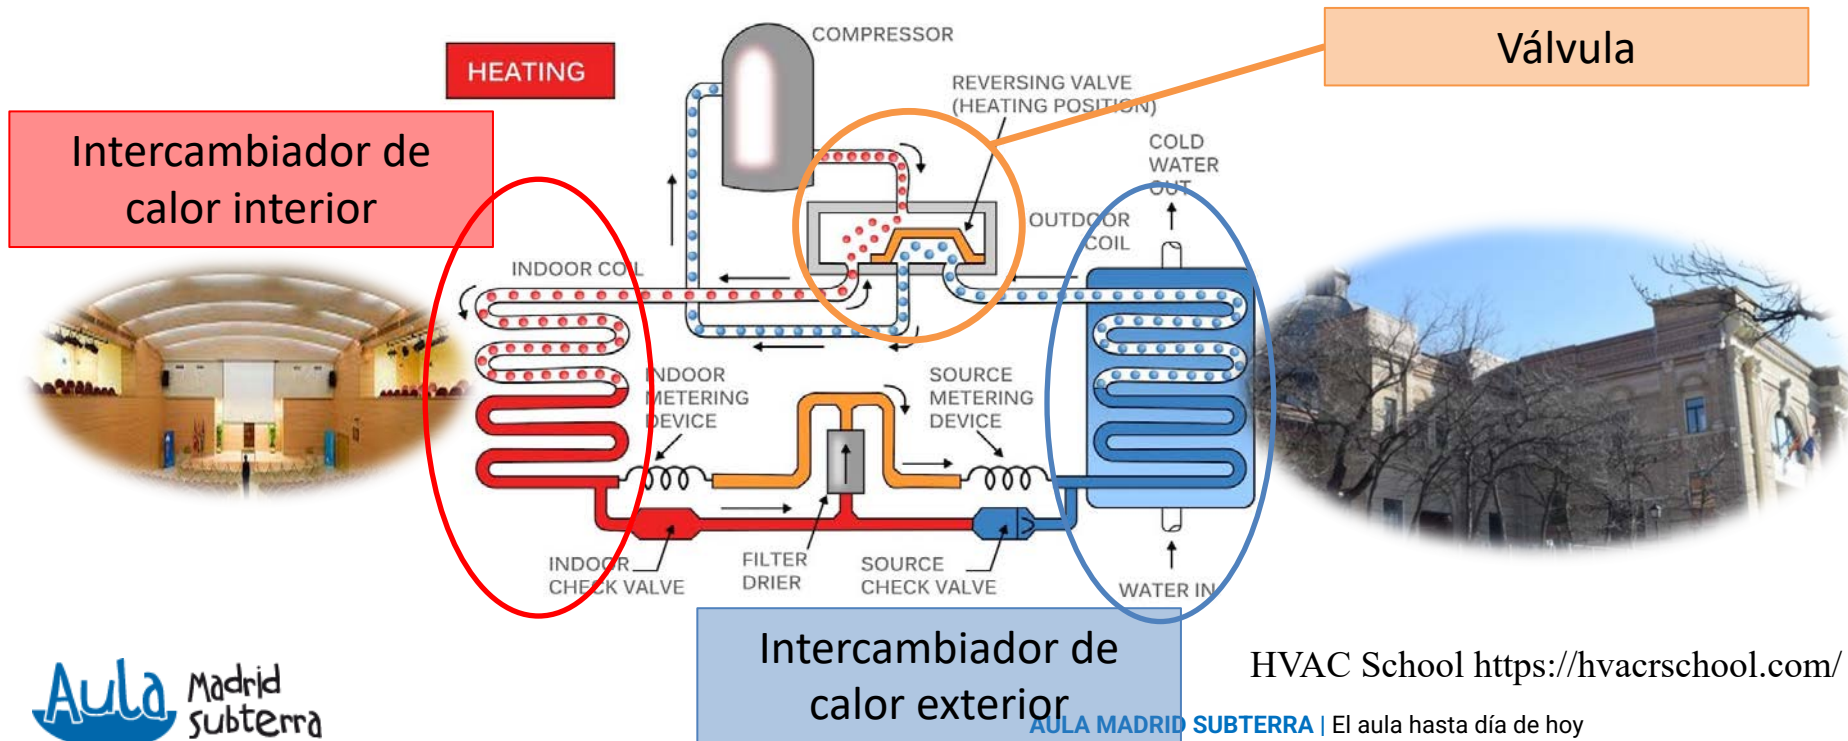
HEATING

COMPRESSOR

Válvula

REVERSING VALVE (HEATING POSITION)

Intercambiador de calor interior

COLD WATER OUT

OUTDOOR COIL

INDOOR COIL

INDOOR METERING DEVICE

SOURCE METERING DEVICE

INDOOR CHECK VALVE

FILTER DRIER

SOURCE CHECK VALVE

WATER IN

Intercambiador de calor exterior

HVAC School https://hvacrschool.com/

Aula Madrid subterra

AULA MADRID SUBTERRA | El aula hasta día de hoy